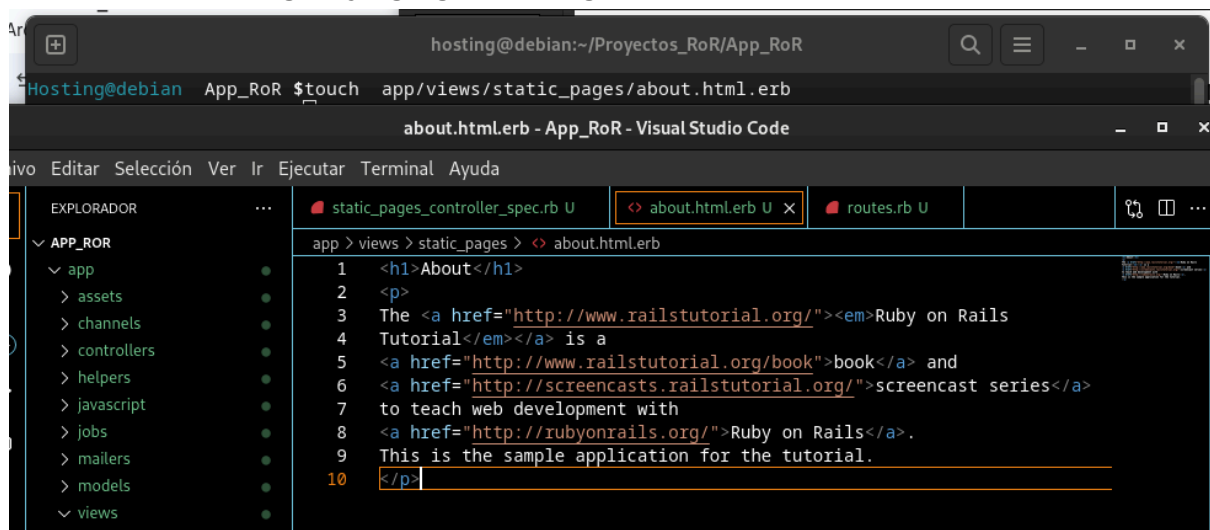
hosting@debian:~/Proyectos_RoR/App_RoR

Hosting@debian App_RoR $touch app/views/static_pages/about.html.erb

about.html.erb - App_RoR - Visual Studio Code

ivo Editar Selección Ver Ir Ejecutar Terminal Ayuda

EXPLORADOR ...

APP_ROR
app
assets
channels
controllers
helpers
javascript
jobs
mailers
models
views

static_pages_controller_spec.rb U
about.html.erb U
routes.rb U

app > views > static_pages > about.html.erb

1 <h1>About</h1>
2 <p>
3 The <a href="http://www.railstutorial.org/"><em>Ruby on Rails
4 Tutorial</em></a> is a
5 <a href="http://www.railstutorial.org/book">book</a> and
6 <a href="http://screencasts.railstutorial.org/">screencast series</a>
7 to teach web development with
8 <a href="http://rubyonrails.org/">Ruby on Rails</a>.
9 This is the sample application for the tutorial.
10 </p>